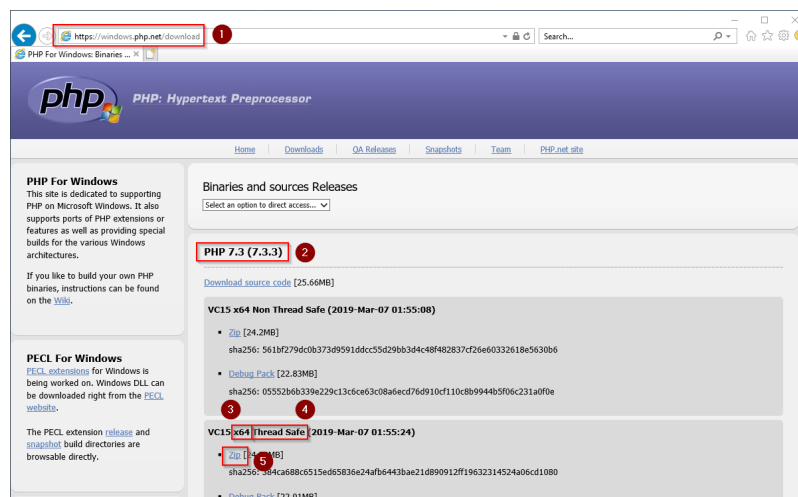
https://windows.php.net/download

1

Search...

PHP For Windows: Binaries ...

php

PHP: Hypertext Preprocessor

Home | Downloads | QA Releases | Snapshots | Team | PHP.net site

PHP For Windows

This site is dedicated to supporting PHP on Microsoft Windows. It also supports ports of PHP extensions or features as well as providing special builds for the various Windows architectures.

If you like to build your own PHP binaries, instructions can be found on the Wiki.

PECL For Windows

PECL extensions for Windows is being worked on. Windows DLL can be downloaded right from the PECL website.

The PECL extension release and snapshot build directories are browsable directly.

Binaries and sources Releases

Select an option to direct access...

PHP 7.3 (7.3.3)

2

Download source code [25.66MB]

VC15 x64 Non Thread Safe (2019-Mar-07 01:55:08)

Zip [24.2MB]

sha256: 561bf279dc0b373d9591ddcc55d29bb3d4c48f482837cf26e60332618e5630b6

Debug Pack [22.83MB]

sha256: 05552b6b339e229c13c6ce63c08a6ecd76d910cf110c8b9944b5f06c231a0f0e

3

4

VC15 x64 Thread Safe (2019-Mar-07 01:55:24)

Zip [24.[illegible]MB]

5

sha256: 384ca688c6515ed65836e24afb6443bae21d890912ff19632314524a06cd1080

Debug Pack [22.01MB]